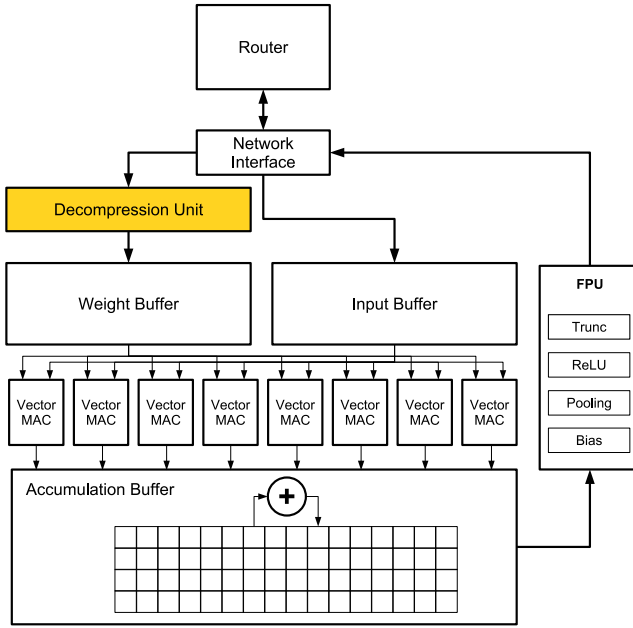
Router

Network Interface

Decompression Unit

Weight Buffer

Input Buffer

FPU

Trunc

ReLU

Pooling

Bias

Vector MAC

Vector MAC

Vector MAC

Vector MAC

Vector MAC

Vector MAC

Vector MAC

Vector MAC

Accumulation Buffer

+